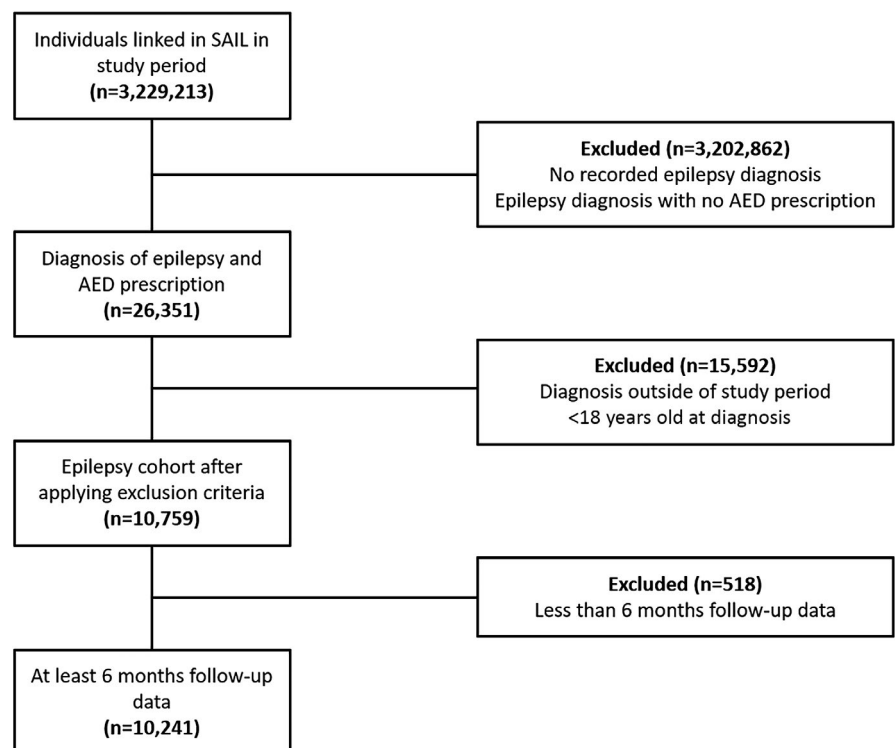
Individuals linked in SAIL in study period
(n=3,229,213)

Excluded (n=3,202,862)
No recorded epilepsy diagnosis
Epilepsy diagnosis with no AED prescription

Diagnosis of epilepsy and AED prescription
(n=26,351)

Excluded (n=15,592)
Diagnosis outside of study period
<18 years old at diagnosis

Epilepsy cohort after applying exclusion criteria
(n=10,759)

Excluded (n=518)
Less than 6 months follow-up data

At least 6 months follow-up data
(n=10,241)